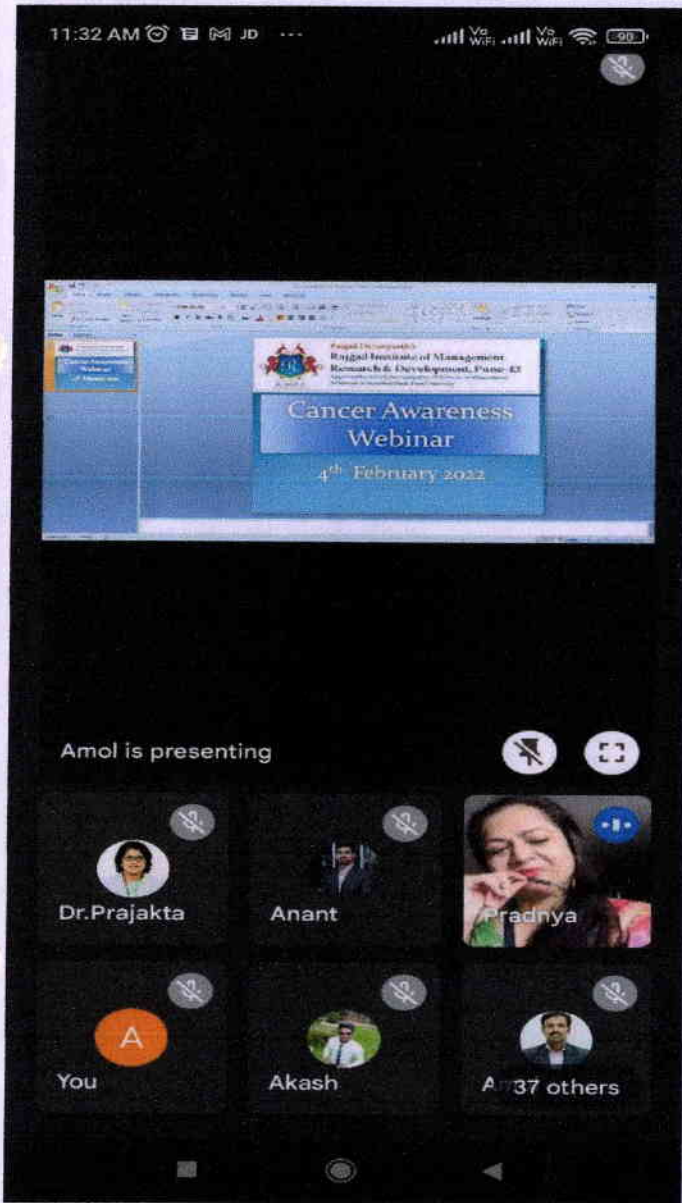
11:32 AM JD ···

Vo WiFi Vo WiFi 90

Raigad Dnyanpeeth's
Raigad Institute of Management Research & Development, Pune-43
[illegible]

Cancer Awareness Webinar

$4^{th}$ February 2022

Amol is presenting

Dr.Prajakta

Anant

Pradnya

A

You

Akash

A 37 others